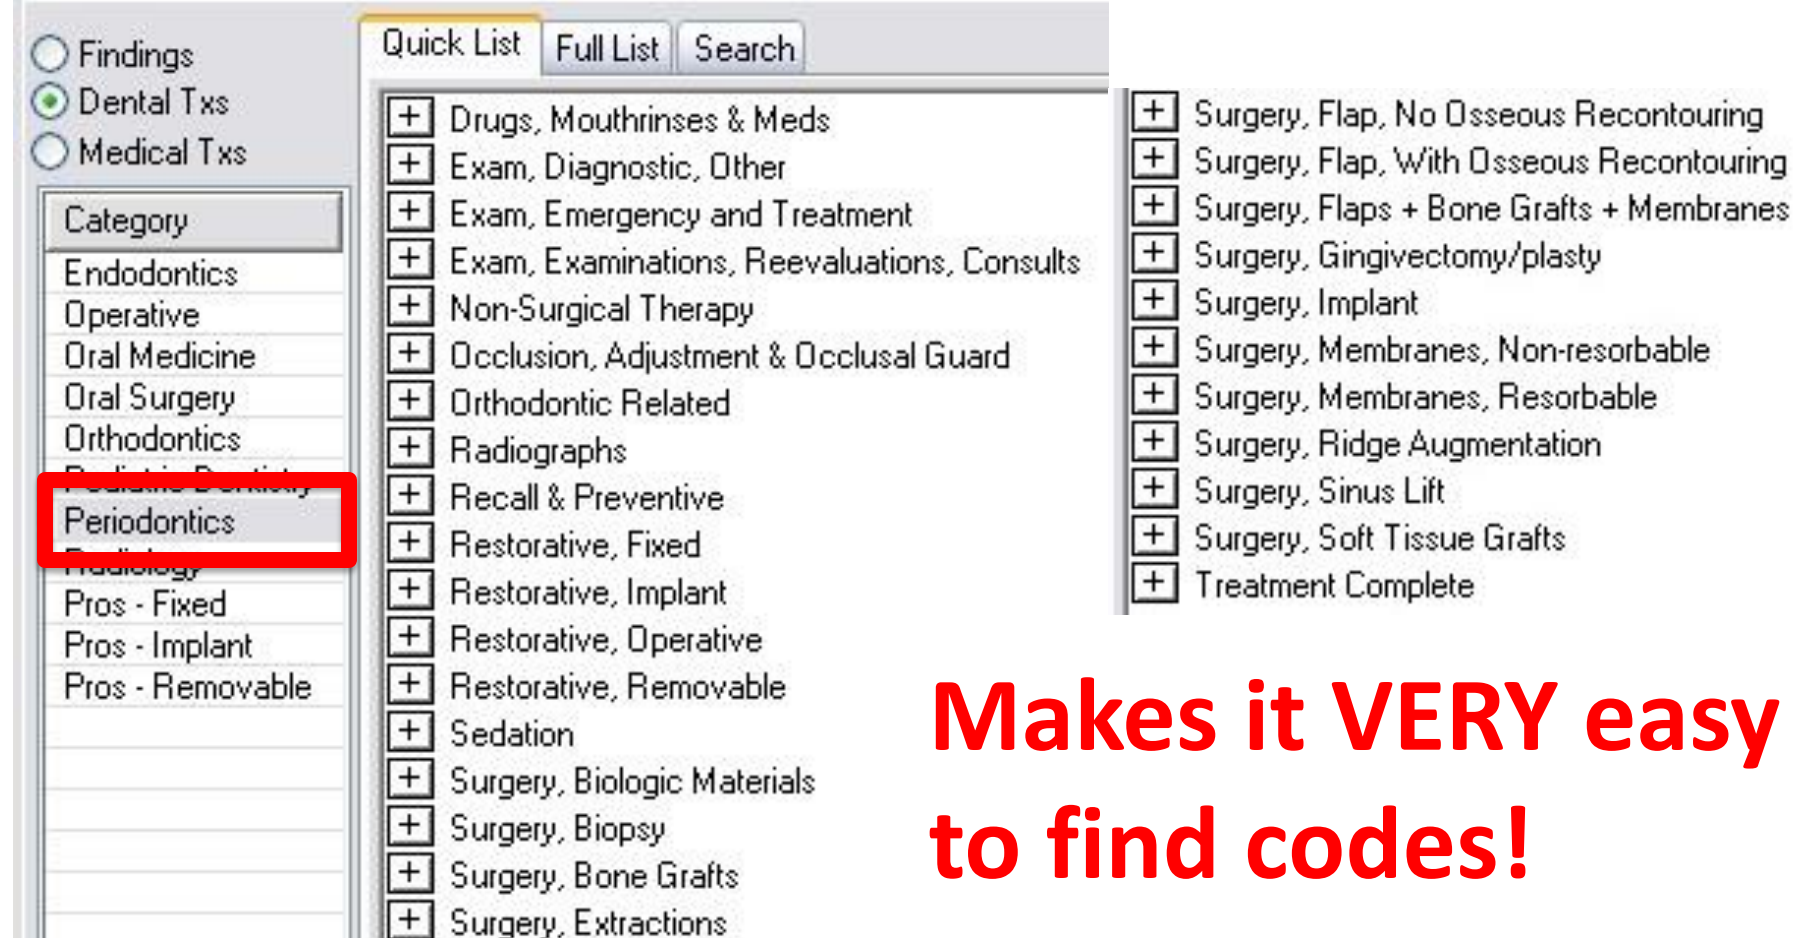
Findings
Dental Txs
Medical Txs

Category
Endodontics
Operative
Oral Medicine
Oral Surgery
Orthodontics
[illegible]
Periodontics
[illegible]
Pros - Fixed
Pros - Implant
Pros - Removable

Quick List
Full List
Search

Drugs, Mouthrinses & Meds
Exam, Diagnostic, Other
Exam, Emergency and Treatment
Exam, Examinations, Reevaluations, Consults
Non-Surgical Therapy
Occlusion, Adjustment & Occlusal Guard
Orthodontic Related
Radiographs
Recall & Preventive
Restorative, Fixed
Restorative, Implant
Restorative, Operative
Restorative, Removable
Sedation
Surgery, Biologic Materials
Surgery, Biopsy
Surgery, Bone Grafts
Surgery, Extractions

Surgery, Flap, No Osseous Recontouring
Surgery, Flap, With Osseous Recontouring
Surgery, Flaps + Bone Grafts + Membranes
Surgery, Gingivectomy/plasty
Surgery, Implant
Surgery, Membranes, Non-resorbable
Surgery, Membranes, Resorbable
Surgery, Ridge Augmentation
Surgery, Sinus Lift
Surgery, Soft Tissue Grafts
Treatment Complete

Makes it VERY easy to find codes!